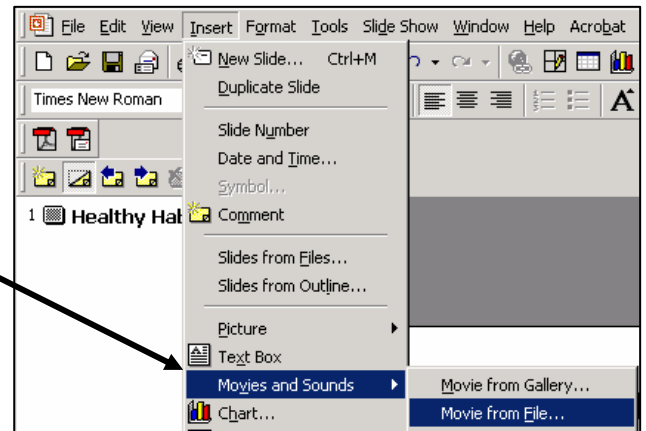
File Edit View Insert Format Tools Slide Show Window Help Acrobat

Times New Roman

1 Healthy Hab

New Slide... Ctrl+M
Duplicate Slide
Slide Number
Date and Time...
Symbol...
Comment
Slides from Files...
Slides from Outline...
Picture
Text Box
Movies and Sounds
Chart...

Movie from Gallery...
Movie from File...